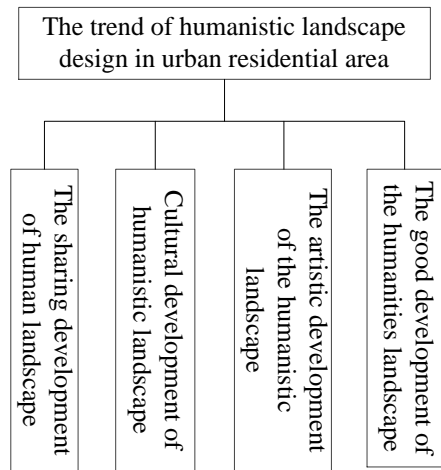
The trend of humanistic landscape design in urban residential area

The sharing development of human landscape

Cultural development of humanistic landscape

The artistic development of the humanistic landscape

The good development of the humanities landscape